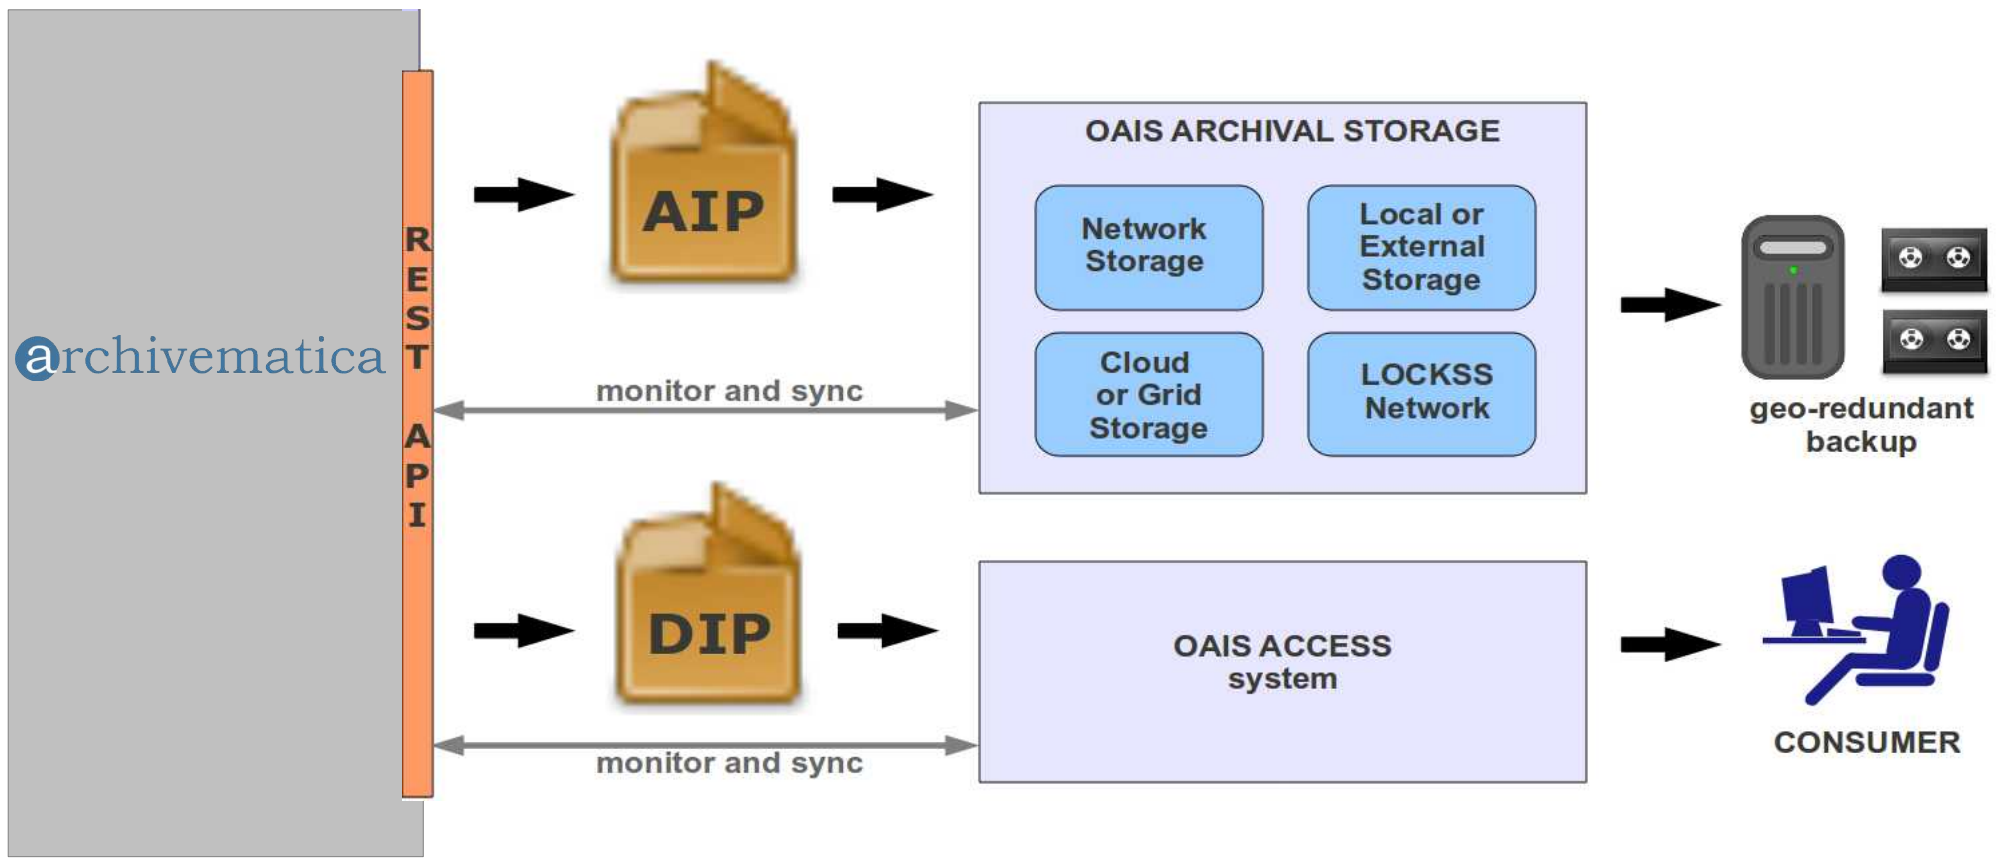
archivematica

REST API

AIP

monitor and sync

OAIS ARCHIVAL STORAGE

Network Storage

Local or External Storage

Cloud or Grid Storage

LOCKSS Network

geo-redundant backup

DIP

monitor and sync

OAIS ACCESS system

CONSUMER